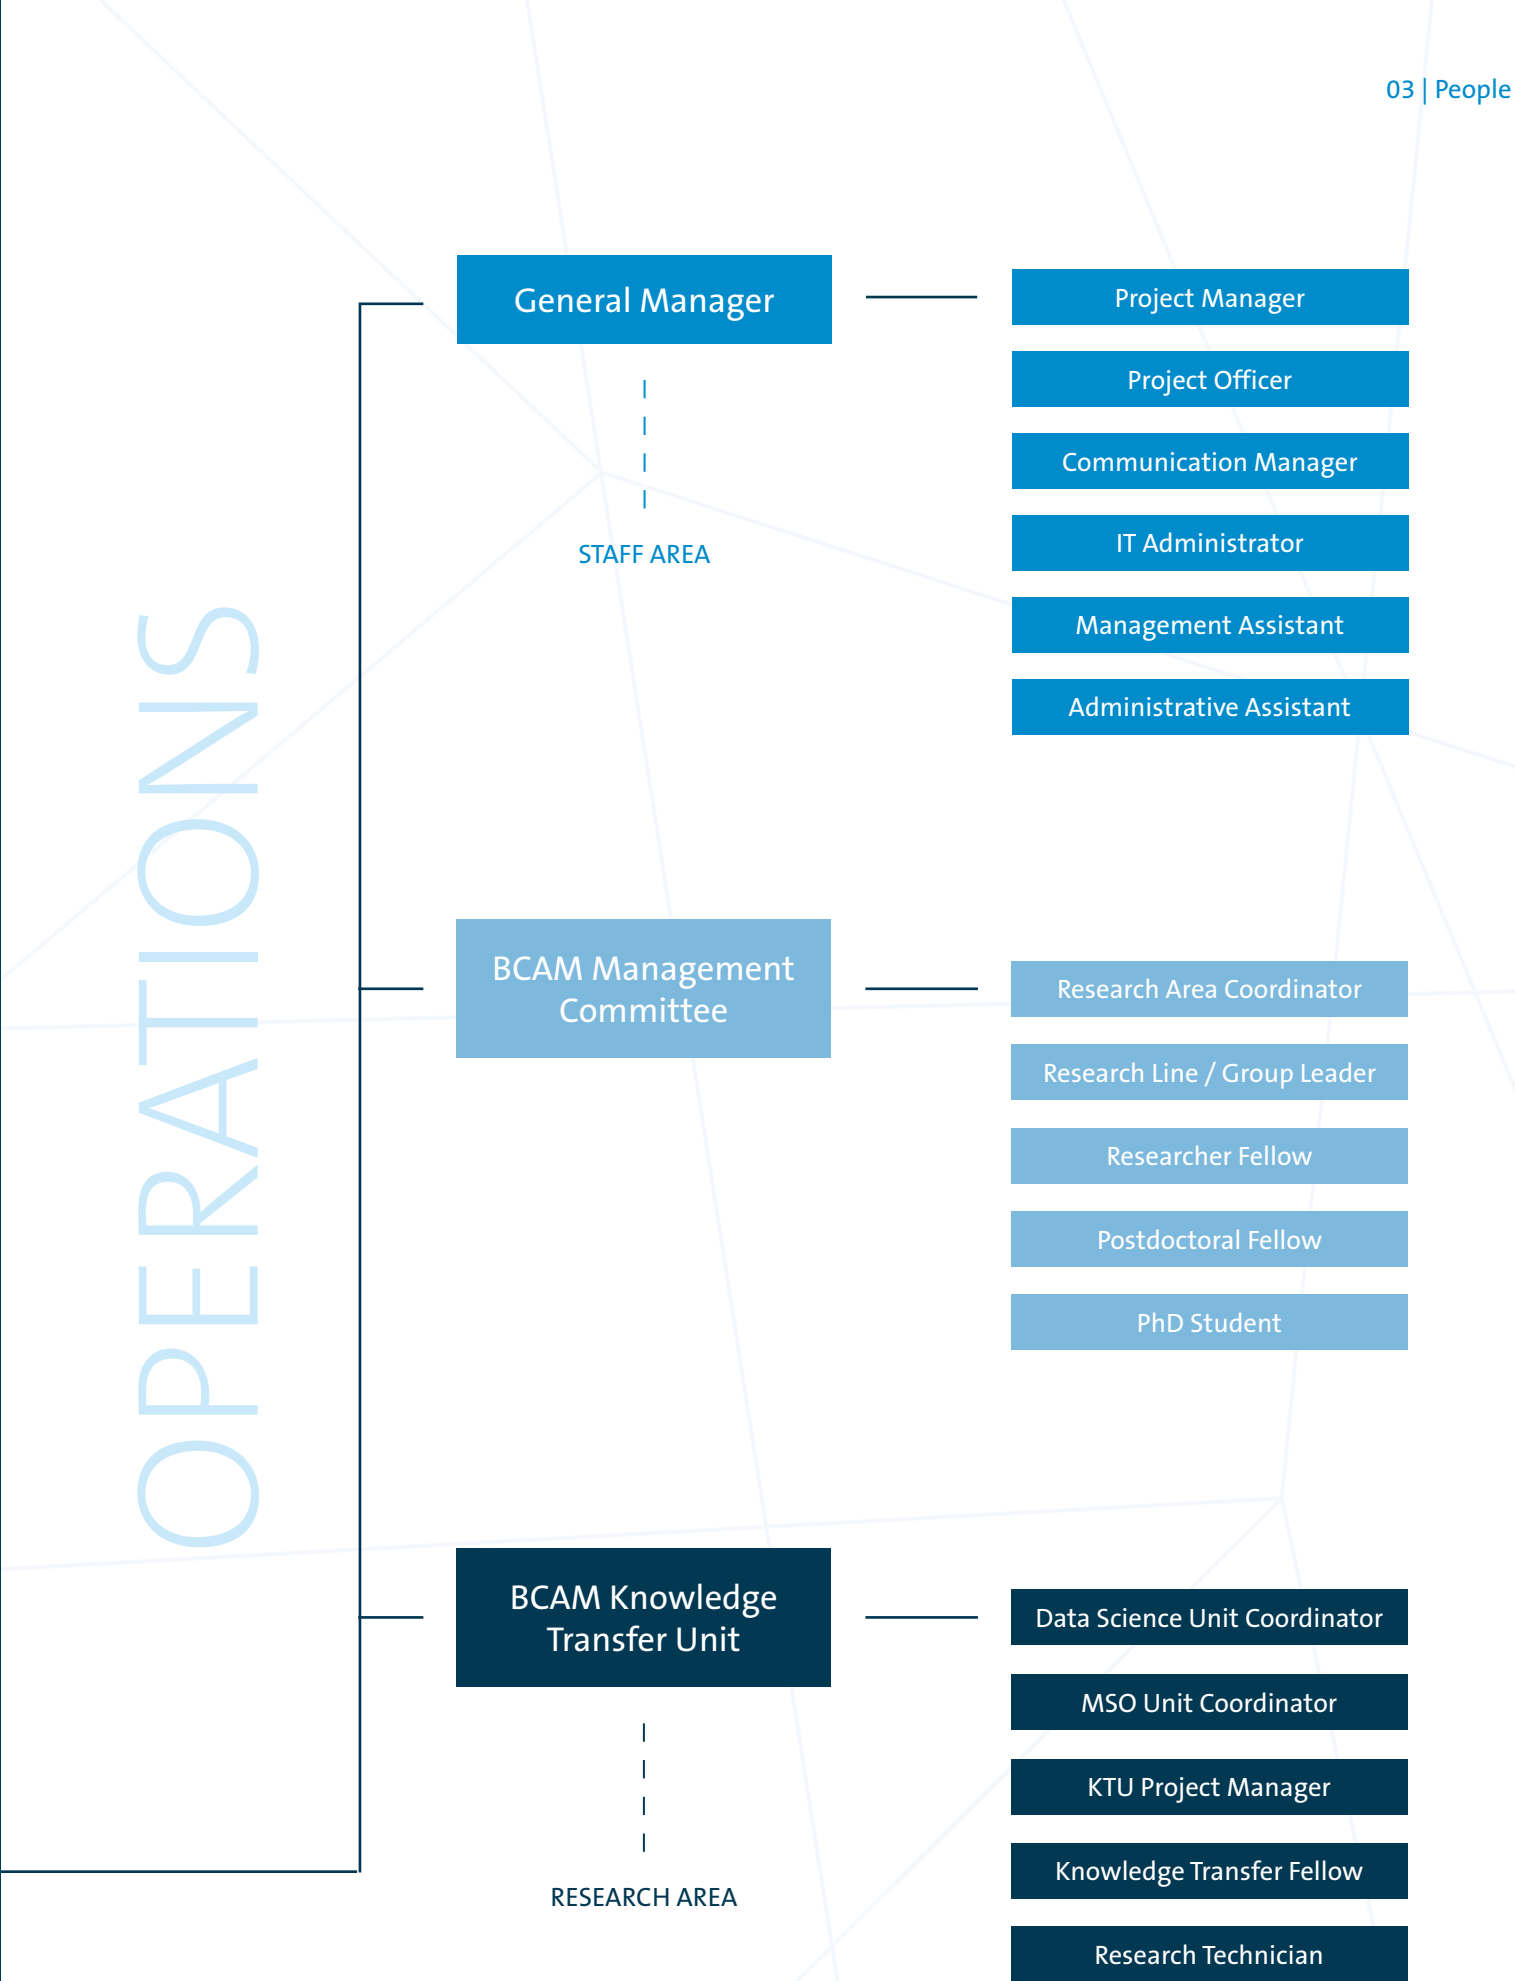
03 | People

OPERATIONS

General Manager

STAFF AREA

Project Manager

Project Officer

Communication Manager

IT Administrator

Management Assistant

Administrative Assistant

BCAM Management Committee

Research Area Coordinator

Research Line / Group Leader

Researcher Fellow

Postdoctoral Fellow

PhD Student

BCAM Knowledge Transfer Unit

RESEARCH AREA

Data Science Unit Coordinator

MSO Unit Coordinator

KTU Project Manager

Knowledge Transfer Fellow

Research Technician